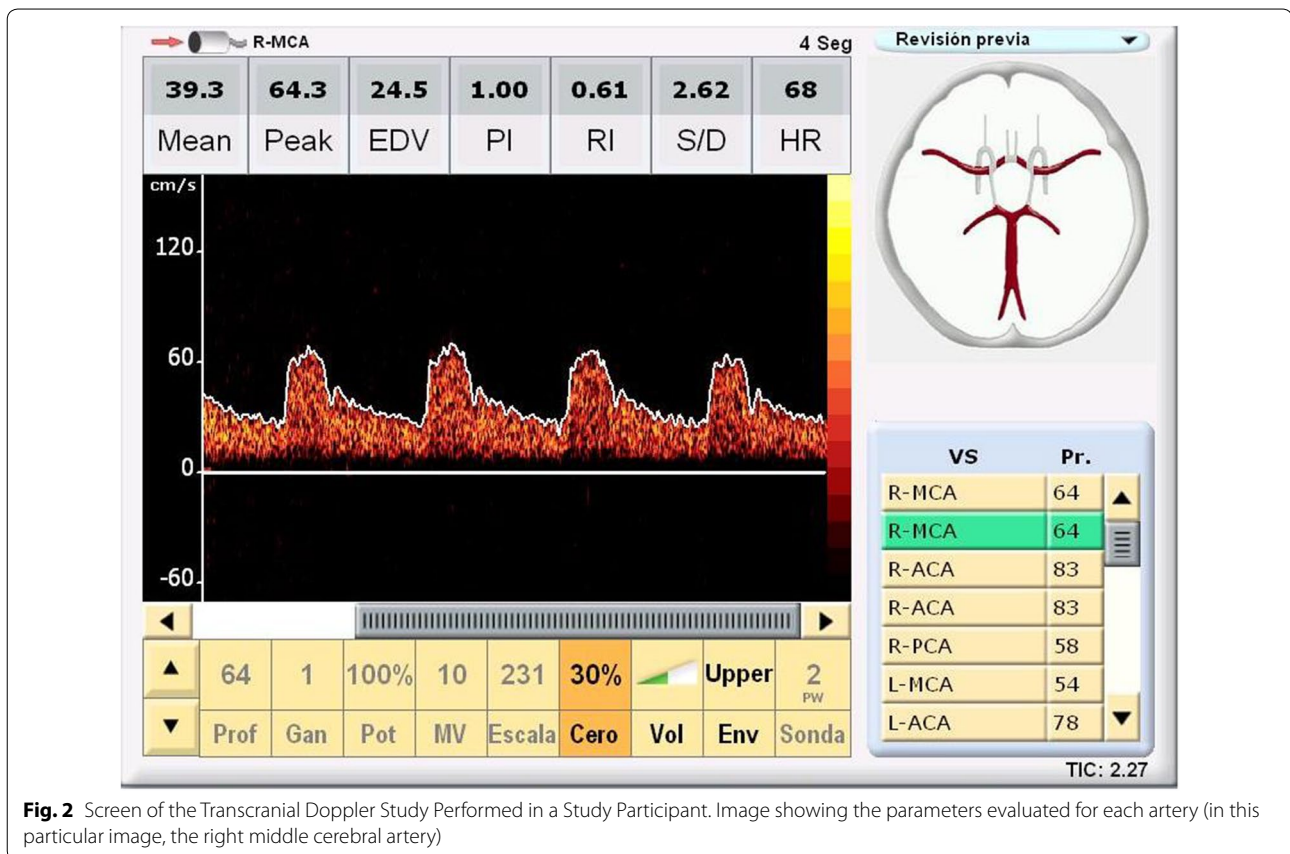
R-MCA

4 Seg

Revisión previa

| 39.3 | 64.3 | 24.5 | 1.00 | 0.61 | 2.62 | 68 |
|---|---|---|---|---|---|---|
| Mean | Peak | EDV | PI | RI | S/D | HR |

cm/s

120

60

0

-60

| 64 | 1 | 100% | 10 | 231 | 30% | | Upper | 2 PW |
|---|---|---|---|---|---|---|---|---|
| Prof | Gan | Pot | MV | Escala | Cero | Vol | Env | Sonda |

| VS | Pr. |
|---|---|
| R-MCA | 64 |
| R-MCA | 64 |
| R-ACA | 83 |
| R-ACA | 83 |
| R-PCA | 58 |
| L-MCA | 54 |
| L-ACA | 78 |

TIC: 2.27

**Fig. 2** Screen of the Transcranial Doppler Study Performed in a Study Participant. Image showing the parameters evaluated for each artery (in this particular image, the right middle cerebral artery)